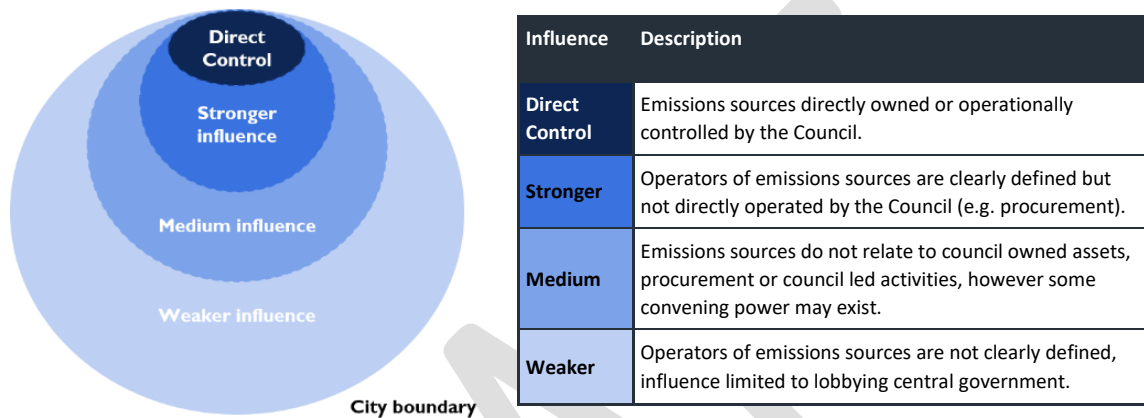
Direct Control

Stronger influence

Medium influence

Weaker influence

City boundary

| Influence | Description |
|---|---|
| Direct Control | Emissions sources directly owned or operationally controlled by the Council. |
| Stronger | Operators of emissions sources are clearly defined but not directly operated by the Council (e.g. procurement). |
| Medium | Emissions sources do not relate to council owned assets, procurement or council led activities, however some convening power may exist. |
| Weaker | Operators of emissions sources are not clearly defined, influence limited to lobbying central government. |